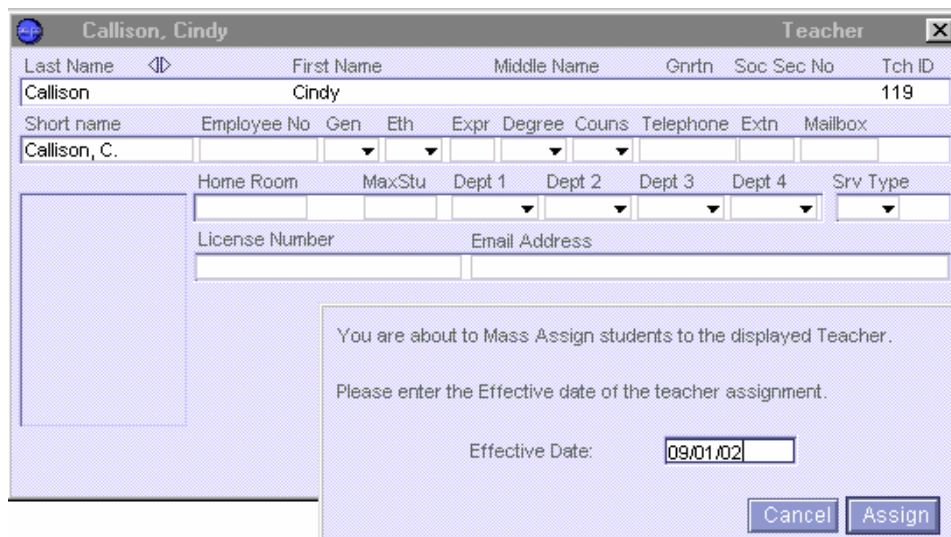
Callison, Cindy

Teacher

Last Name ◁▷ First Name Middle Name Gnrtn Soc Sec No Tch ID

Callison Cindy 119

Short name Employee No Gen Eth Expr Degree Couns Telephone Extn Mailbox

Callison, C.

Home Room MaxStu Dept 1 Dept 2 Dept 3 Dept 4 Srv Type

License Number Email Address

You are about to Mass Assign students to the displayed Teacher.

Please enter the Effective date of the teacher assignment.

Effective Date: 09/01/02

Cancel Assign